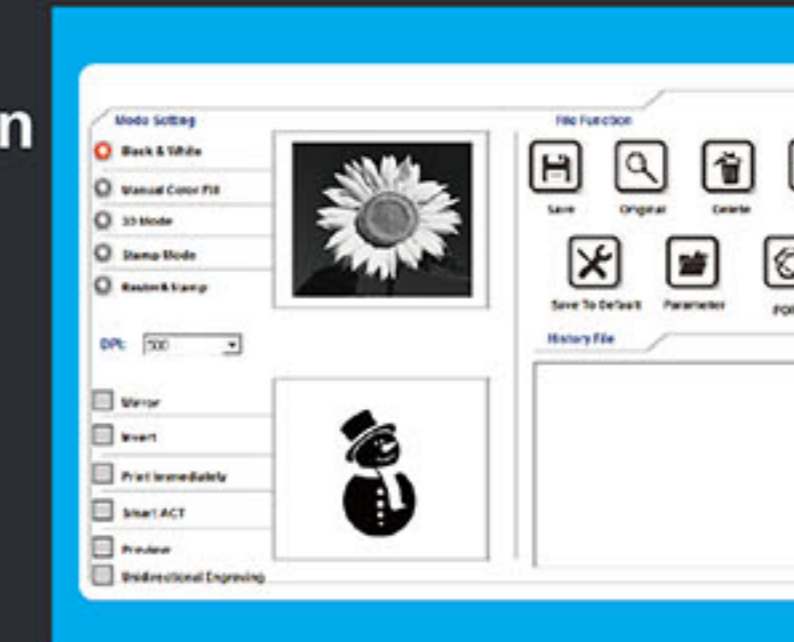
n

Mode Setting

Black & White

Manual Color Fill

3D Mode

Stamp Mode

Raster&Stamp

DPI: 500

Mirror

Invert

Print Immediately

Smart ACT

Preview

Unidirectional Engraving

File Function

Save

Original

Delete

Save To Default

Parameter

FO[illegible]

History File